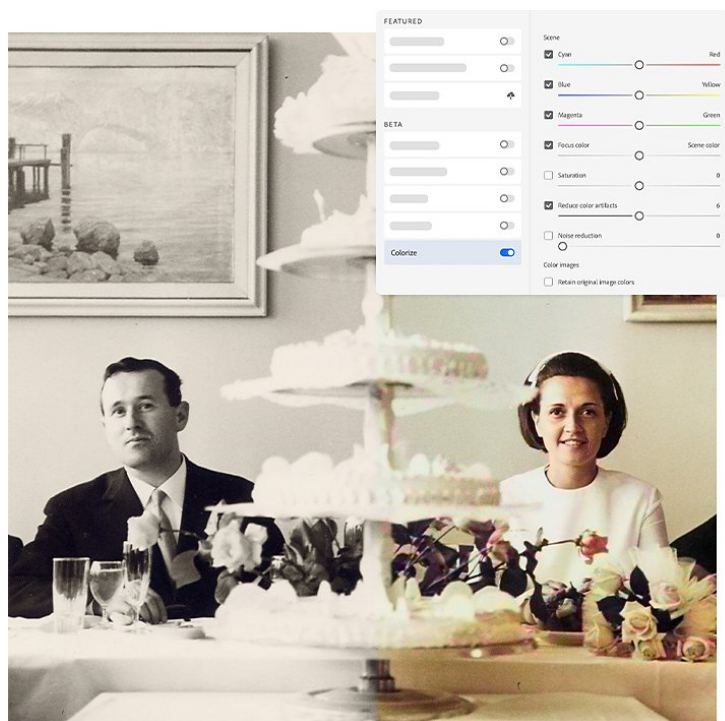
FEATURED

BETA

Colorize

Scene

Cyan

Red

Blue

Yellow

Magenta

Green

Focus color

Scene color

Saturation

0

Reduce color artifacts

6

Noise reduction

0

Color images

Retain original image colors